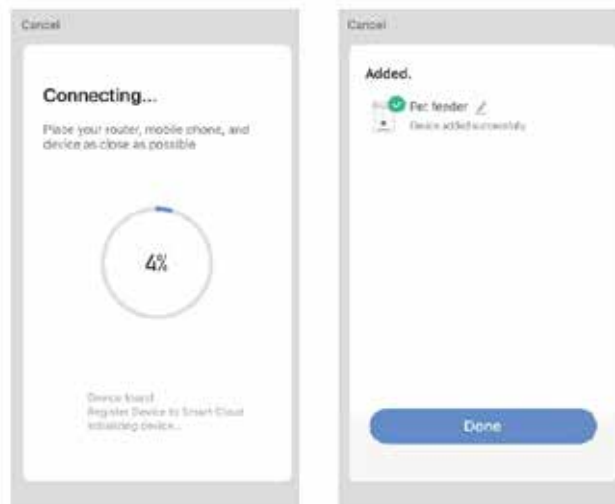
Cancel

Connecting...

Place your router, mobile phone, and device as close as possible

4%

Device found
Register Device to Smart Cloud
Initializing device...

Cancel

Added.

Pet feeder

Device added successfully

Done